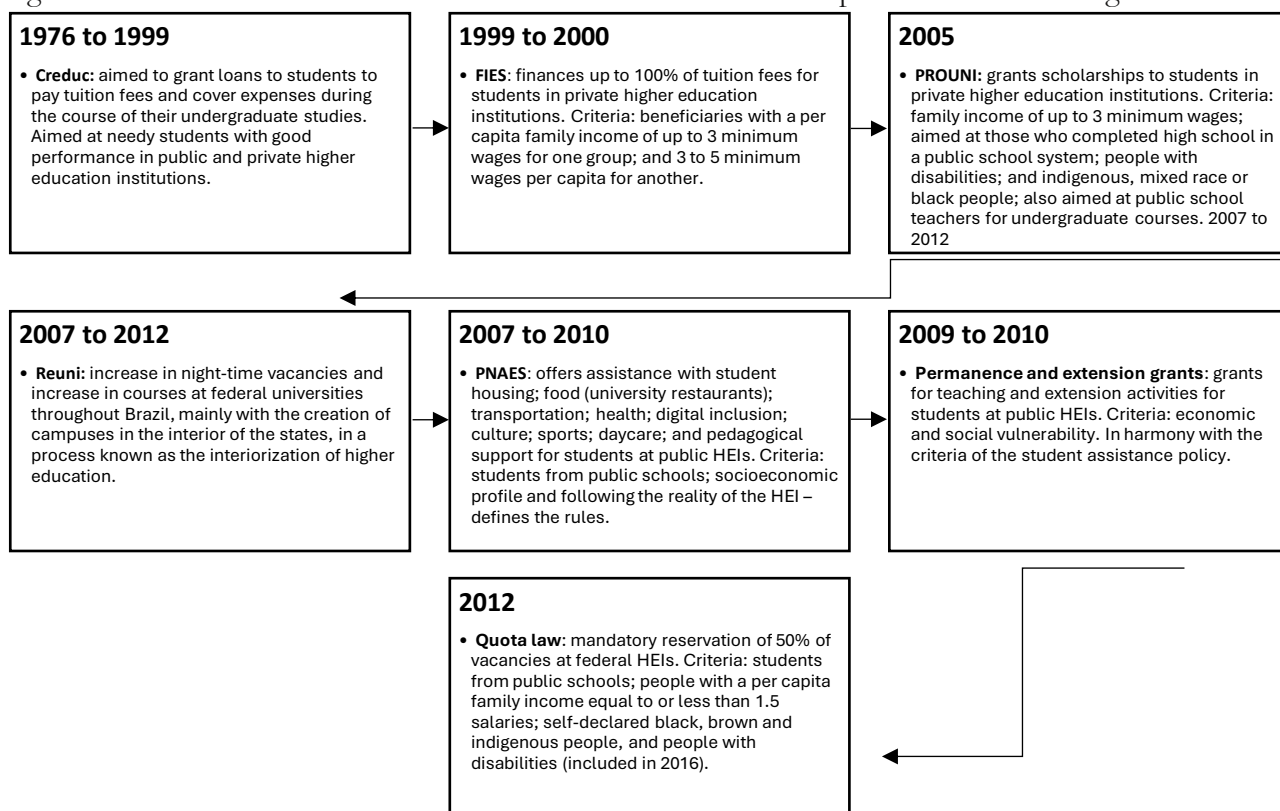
1976 to 1999

• Creduc: aimed to grant loans to students to pay tuition fees and cover expenses during the course of their undergraduate studies. Aimed at needy students with good performance in public and private higher education institutions.

1999 to 2000

• FIES: finances up to 100% of tuition fees for students in private higher education institutions. Criteria: beneficiaries with a per capita family income of up to 3 minimum wages for one group; and 3 to 5 minimum wages per capita for another.

2005

• PROUNI: grants scholarships to students in private higher education institutions. Criteria: family income of up to 3 minimum wages; aimed at those who completed high school in a public school system; people with disabilities; and indigenous, mixed race or black people; also aimed at public school teachers for undergraduate courses. 2007 to 2012

2007 to 2012

• Reuni: increase in night-time vacancies and increase in courses at federal universities throughout Brazil, mainly with the creation of campuses in the interior of the states, in a process known as the interiorization of higher education.

2007 to 2010

• PNAES: offers assistance with student housing; food (university restaurants); transportation; health; digital inclusion; culture; sports; daycare; and pedagogical support for students at public HEIs. Criteria: students from public schools; socioeconomic profile and following the reality of the HEI – defines the rules.

2009 to 2010

• Permanence and extension grants: grants for teaching and extension activities for students at public HEIs. Criteria: economic and social vulnerability. In harmony with the criteria of the student assistance policy.

2012

• Quota law: mandatory reservation of 50% of vacancies at federal HEIs. Criteria: students from public schools; people with a per capita family income equal to or less than 1.5 salaries; self-declared black, brown and indigenous people, and people with disabilities (included in 2016).